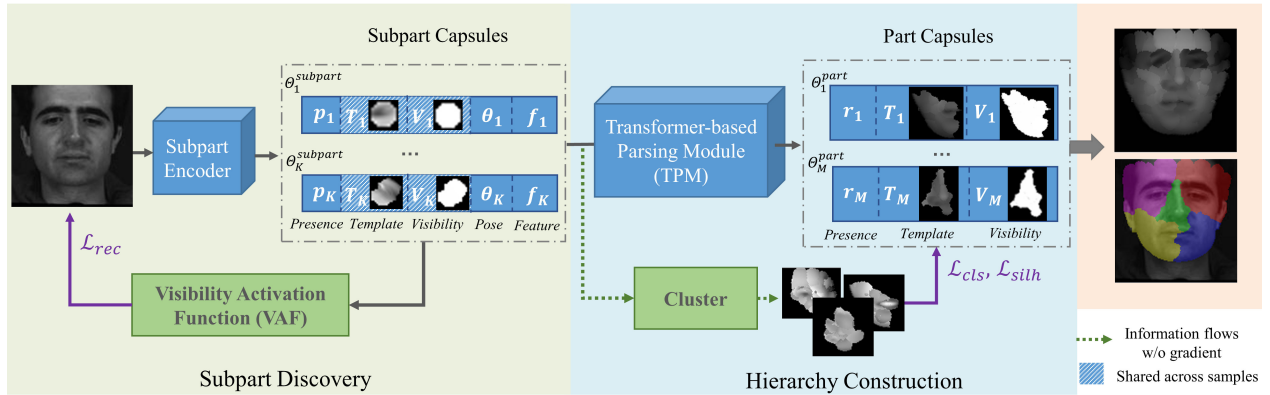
Subpart Capsules

$\Theta_1^{subpart}$

$p_1$ $T_1$ $V_1$ $\theta_1$ $f_1$

...

$\Theta_K^{subpart}$

$p_K$ $T_K$ $V_K$ $\theta_K$ $f_K$

Presence Template Visibility Pose Feature

Subpart Encoder

$\mathcal{L}_{rec}$

Visibility Activation Function (VAF)

Subpart Discovery

Transformer-based Parsing Module (TPM)

Cluster

Part Capsules

$\Theta_1^{part}$

$r_1$ $T_1$ $V_1$

...

$\Theta_M^{part}$

$r_M$ $T_M$ $V_M$

Presence Template Visibility

$\mathcal{L}_{cls}, \mathcal{L}_{silh}$

Hierarchy Construction

Information flows w/o gradient

Shared across samples